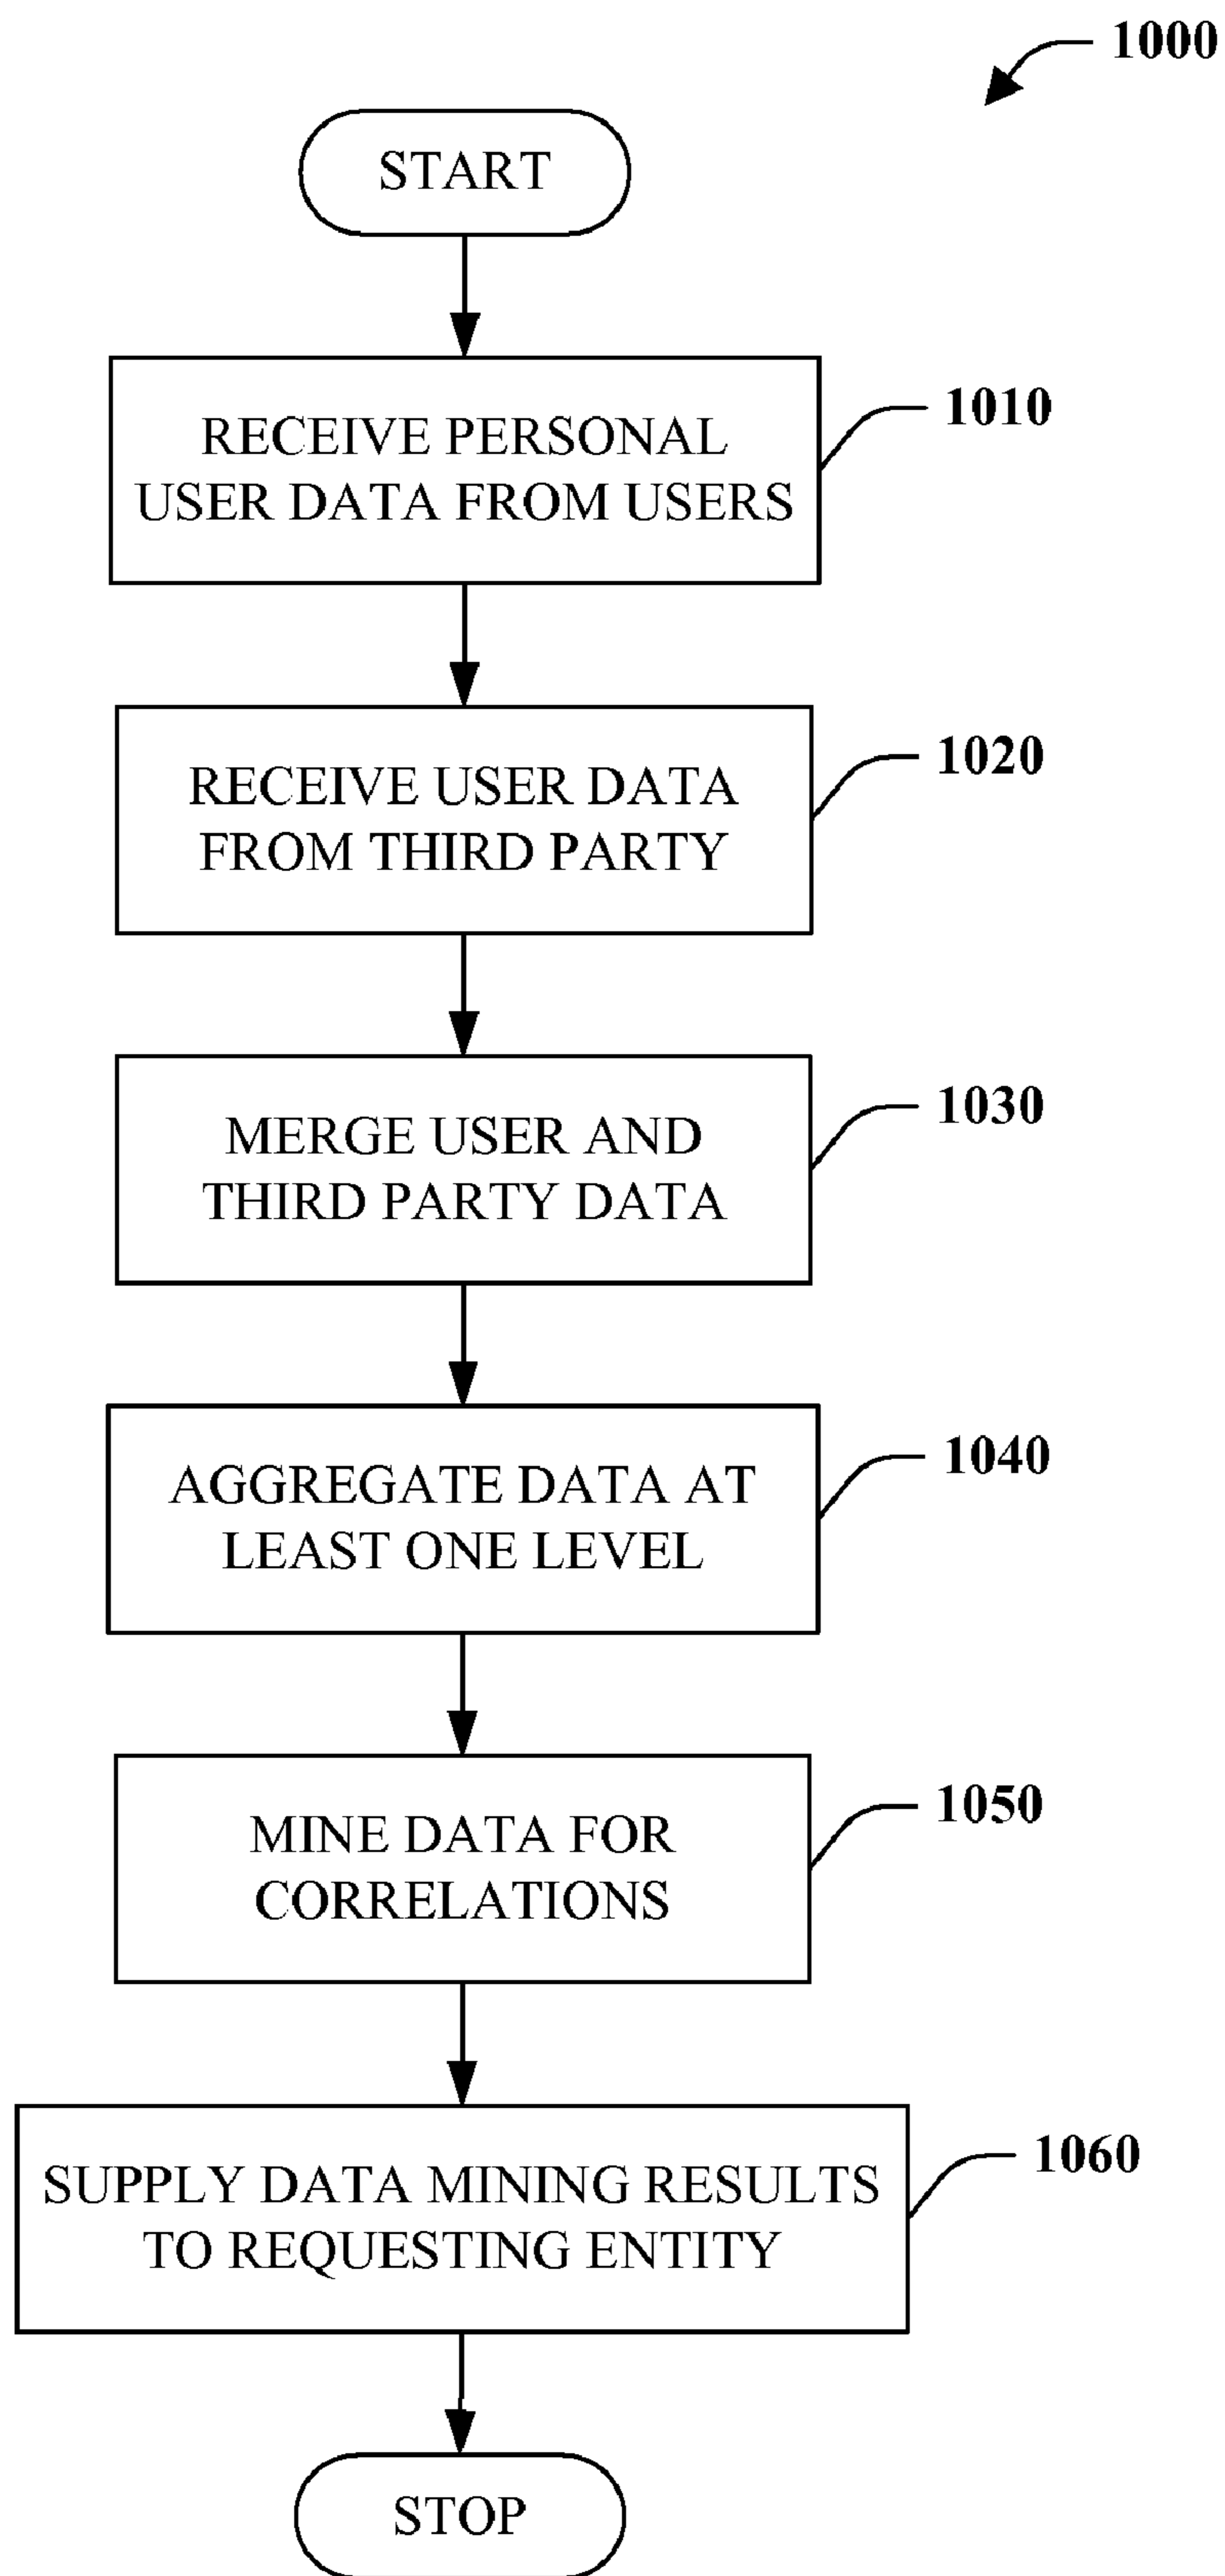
1000

START

RECEIVE PERSONAL USER DATA FROM USERS

1010

RECEIVE USER DATA FROM THIRD PARTY

1020

MERGE USER AND THIRD PARTY DATA

1030

AGGREGATE DATA AT LEAST ONE LEVEL

1040

MINE DATA FOR CORRELATIONS

1050

SUPPLY DATA MINING RESULTS TO REQUESTING ENTITY

1060

STOP